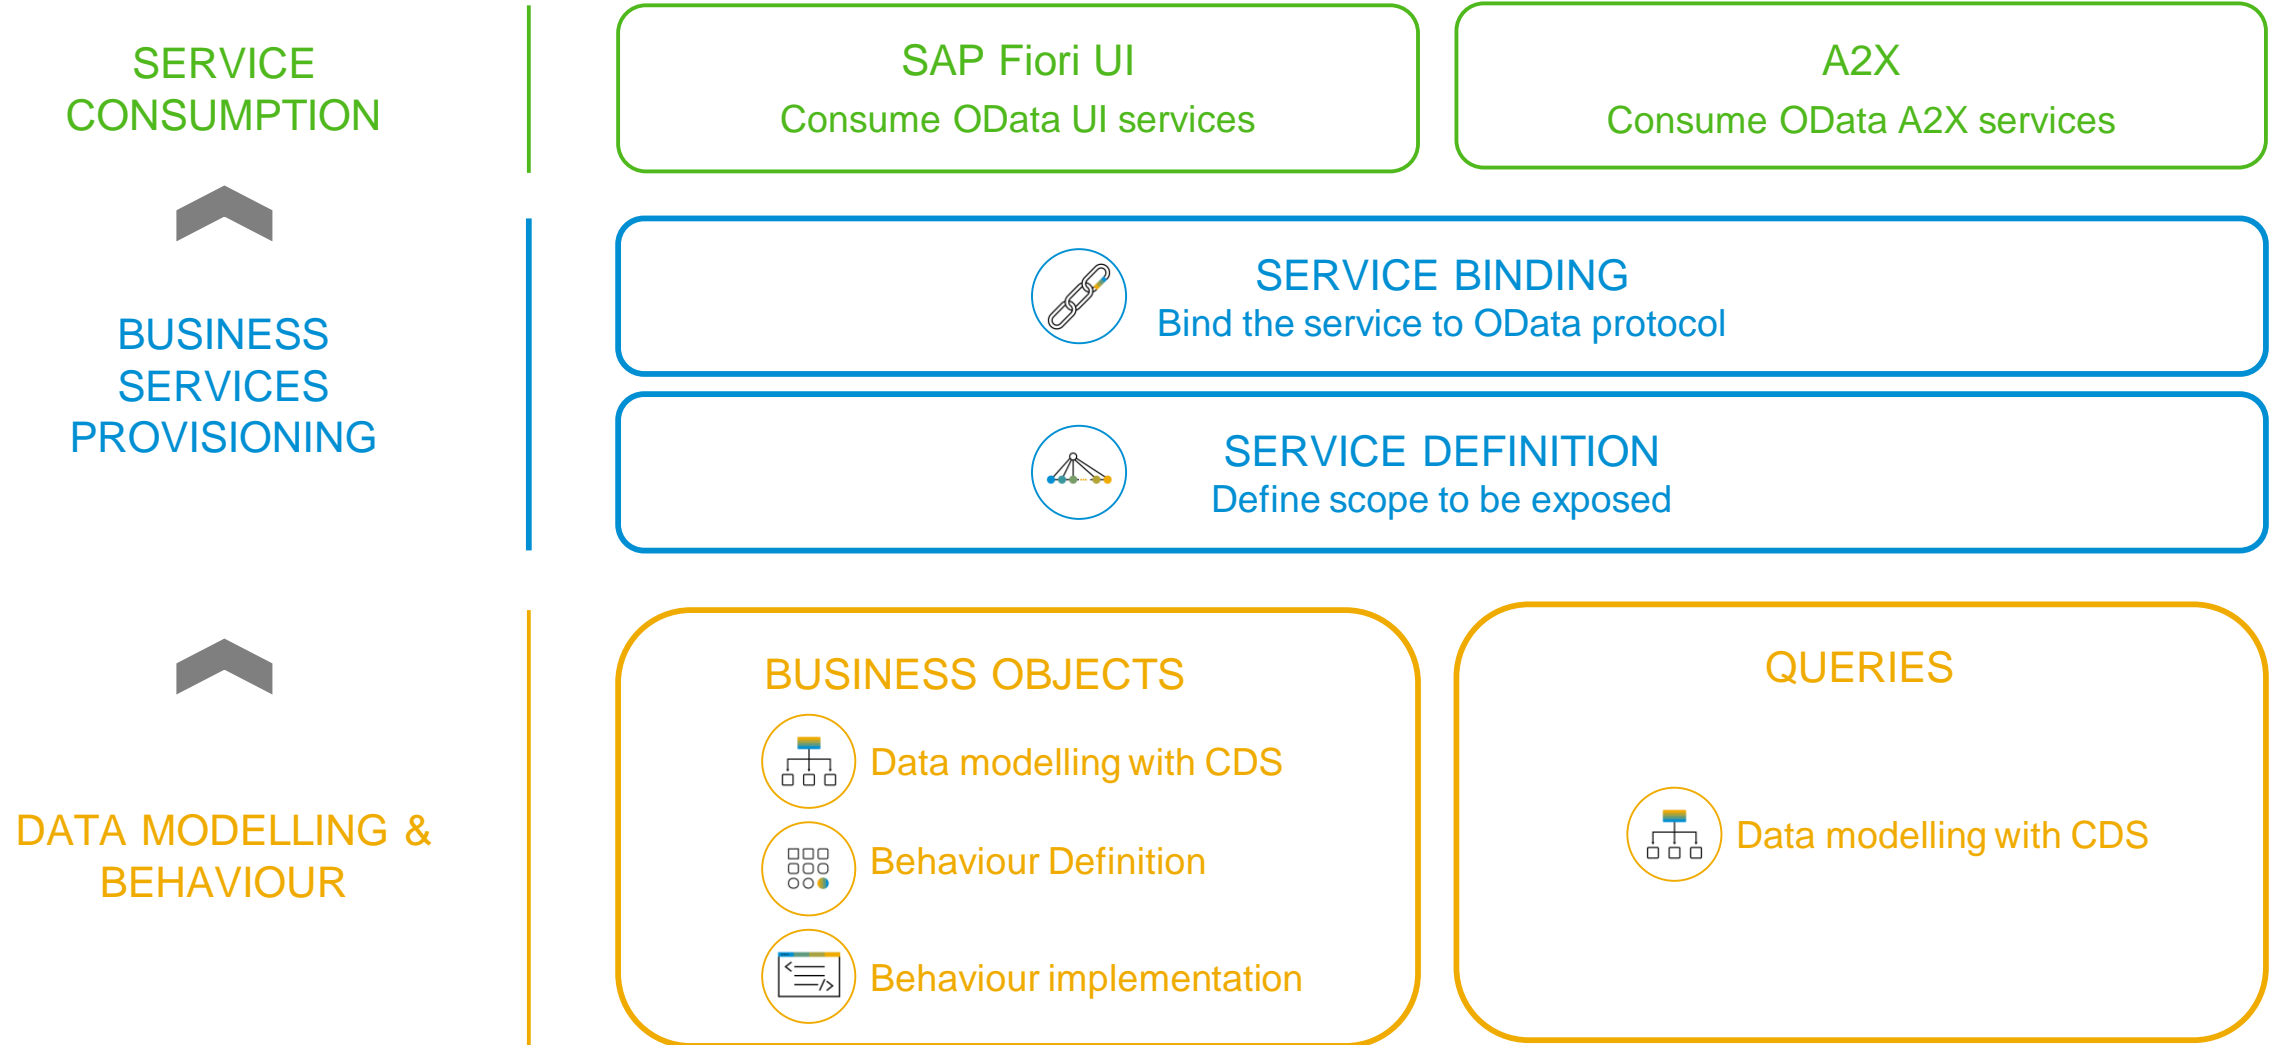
SERVICE CONSUMPTION

SAP Fiori UI
Consume OData UI services

A2X
Consume OData A2X services

BUSINESS SERVICES PROVISIONING

SERVICE BINDING
Bind the service to OData protocol

SERVICE DEFINITION
Define scope to be exposed

DATA MODELLING & BEHAVIOUR

BUSINESS OBJECTS
Data modelling with CDS
Behaviour Definition
Behaviour implementation

QUERIES
Data modelling with CDS